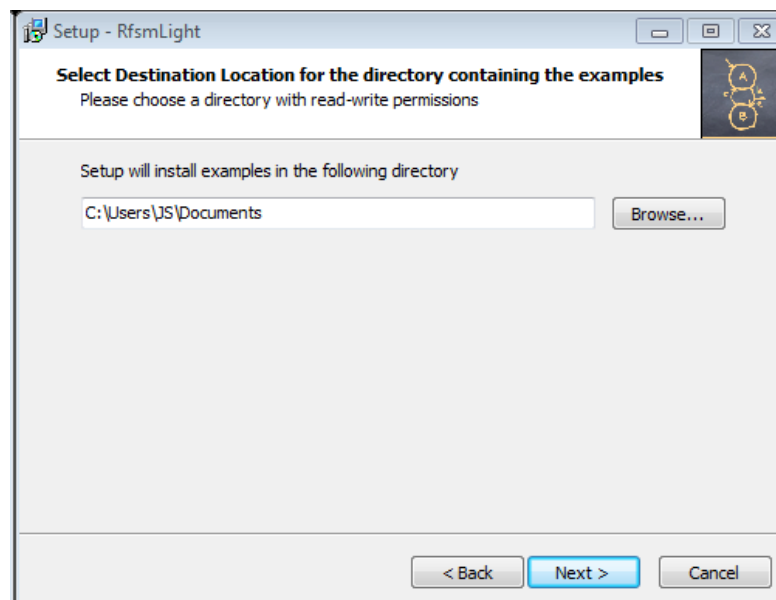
Setup - RfsmLight

Select Destination Location for the directory containing the examples
Please choose a directory with read-write permissions

A
B

Setup will install examples in the following directory

C:\Users\JS\Documents

Browse...

< Back
Next >
Cancel